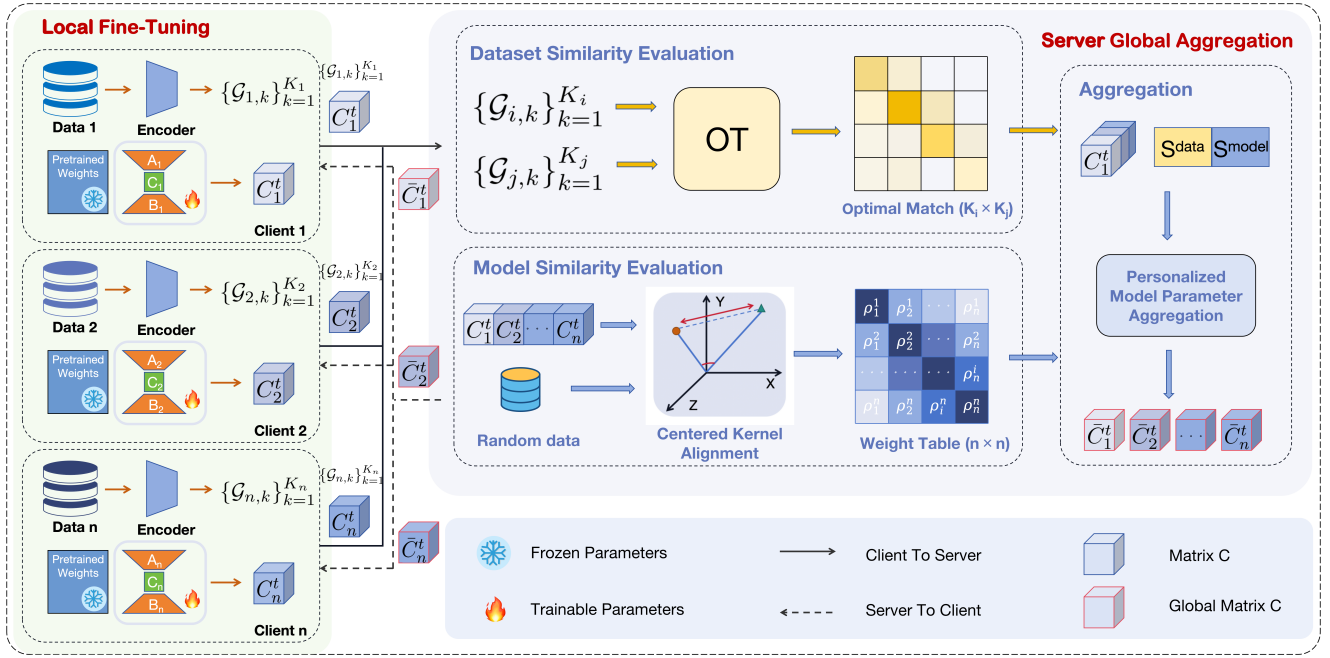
Local Fine-Tuning

Data 1
Encoder
$\{\mathcal{G}_{1,k}\}_{k=1}^{K_1}$
Pretrained Weights
$A_1$
$C_1$
$B_1$
$C_1^t$
Client 1

Data 2
Encoder
$\{\mathcal{G}_{2,k}\}_{k=1}^{K_2}$
Pretrained Weights
$A_2$
$C_2$
$B_2$
$C_2^t$
Client 2

Data n
Encoder
$\{\mathcal{G}_{n,k}\}_{k=1}^{K_n}$
Pretrained Weights
$A_n$
$C_n$
$B_n$
$C_n^t$
Client n

$\{\mathcal{G}_{1,k}\}_{k=1}^{K_1}$
$C_1^t$
$\bar{C}_1^t$
$\{\mathcal{G}_{2,k}\}_{k=1}^{K_2}$
$C_2^t$
$\bar{C}_2^t$
$\{\mathcal{G}_{n,k}\}_{k=1}^{K_n}$
$C_n^t$
$\bar{C}_n^t$

Server Global Aggregation

Dataset Similarity Evaluation
$\{\mathcal{G}_{i,k}\}_{k=1}^{K_i}$
$\{\mathcal{G}_{j,k}\}_{k=1}^{K_j}$
OT
Optimal Match ($K_i \times K_j$)

Model Similarity Evaluation
$C_1^t$ $C_2^t$ ... $C_n^t$
Random data
Y
X
Z
Centered Kernel Alignment

| $\rho_1^1$ | $\rho_2^1$ | ... | $\rho_n^1$ |
|---|---|---|---|
| $\rho_1^2$ | $\rho_2^2$ | ... | $\rho_n^2$ |
| ... | ... | ... | $\rho_n^i$ |
| $\rho_1^n$ | $\rho_2^n$ | $\rho_i^n$ | $\rho_n^n$ |

Weight Table (n × n)

Aggregation
$C_1^t$
$S^{data}$ $S^{model}$
Personalized Model Parameter Aggregation
$\bar{C}_1^t$ $\bar{C}_2^t$ ... $\bar{C}_n^t$

Frozen Parameters
Client To Server
Matrix C
Trainable Parameters
Server To Client
Global Matrix C